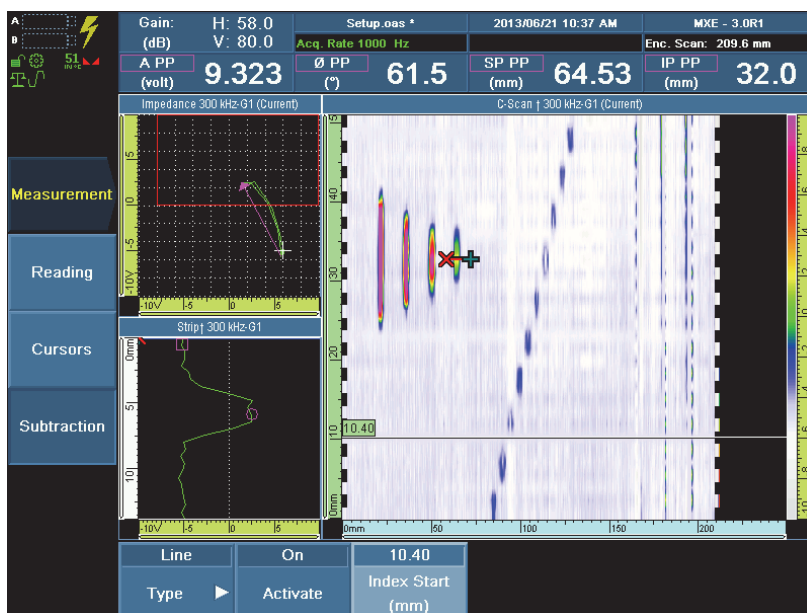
A
B
51

Gain: (dB) H: 58.0 V: 80.0

Setup.oas *

Acq. Rate 1000 Hz

2013/06/21 10:37 AM

MXE - 3.0R1

Enc. Scan: 209.6 mm

A PP (volt) 9.323

Ø PP (°) 61.5

SP PP (mm) 64.53

IP PP (mm) 32.0

Impedance 300 kHz-G1 (Current)

5
0
-5
-10V
-10V -5 0 5

C-Scan 300 kHz-G1 (Current)

50
40
30
20
10
0mm
10.40
0mm 50 100 150 200

Strip 300 kHz-G1

0mm
5
10
-10V -5 0 5

Measurement

Reading

Cursors

Subtraction

Line
Type

On
Activate

10.40
Index Start (mm)